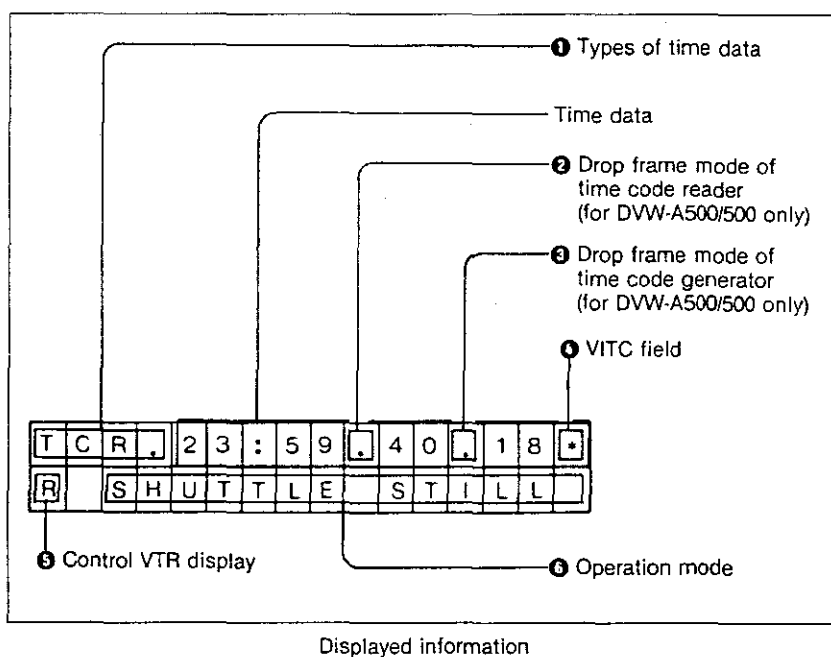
❶ Types of time data

Time data

❷ Drop frame mode of time code reader (for DVW-A500/500 only)

❸ Drop frame mode of time code generator (for DVW-A500/500 only)

❹ VITC field

| T | C | R | . | 2 | 3 | : | 5 | 9 | . | 4 | 0 | . | 1 | 8 | * |
|---|---|---|---|---|---|---|---|---|---|---|---|---|---|---|---|
| R | | S | H | U | T | T | L | E | | S | T | I | L | L | |

❺ Control VTR display

❻ Operation mode

Displayed information